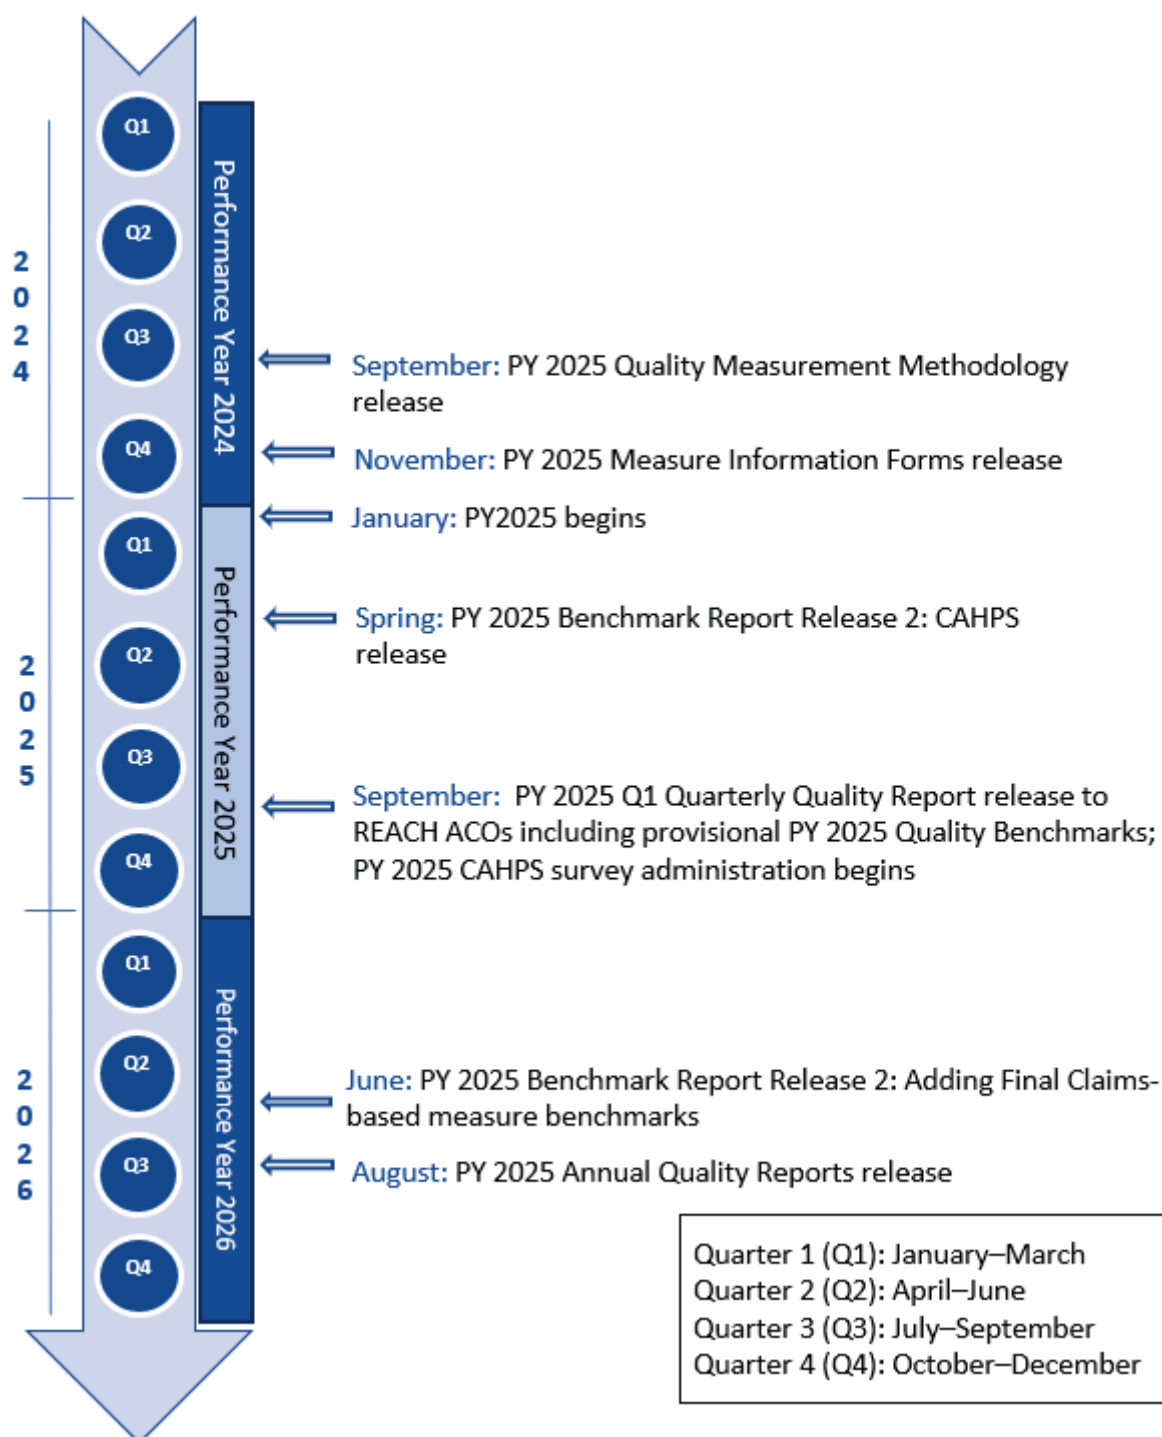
2024

Q1

Q2

Q3

Q4

Performance Year 2024

September: PY 2025 Quality Measurement Methodology release

November: PY 2025 Measure Information Forms release

2025

Q1

Q2

Q3

Q4

Performance Year 2025

January: PY2025 begins

Spring: PY 2025 Benchmark Report Release 2: CAHPS release

September: PY 2025 Q1 Quarterly Quality Report release to REACH ACOs including provisional PY 2025 Quality Benchmarks; PY 2025 CAHPS survey administration begins

2026

Q1

Q2

Q3

Q4

Performance Year 2026

June: PY 2025 Benchmark Report Release 2: Adding Final Claims-based measure benchmarks

August: PY 2025 Annual Quality Reports release

Quarter 1 (Q1): January–March
Quarter 2 (Q2): April–June
Quarter 3 (Q3): July–September
Quarter 4 (Q4): October–December